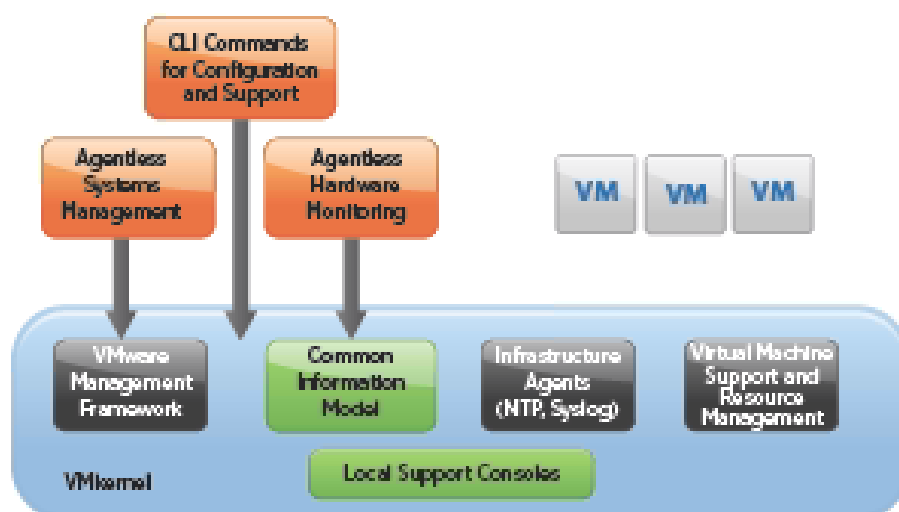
CLI Commands for Configuration and Support

Agentless Systems Management

Agentless Hardware Monitoring

VM

VM

VM

VMware Management Framework

Common Information Model

Infrastructure Agents (NTP, Syslog)

Virtual Machine Support and Resource Management

VMkernel

Local Support Consoles